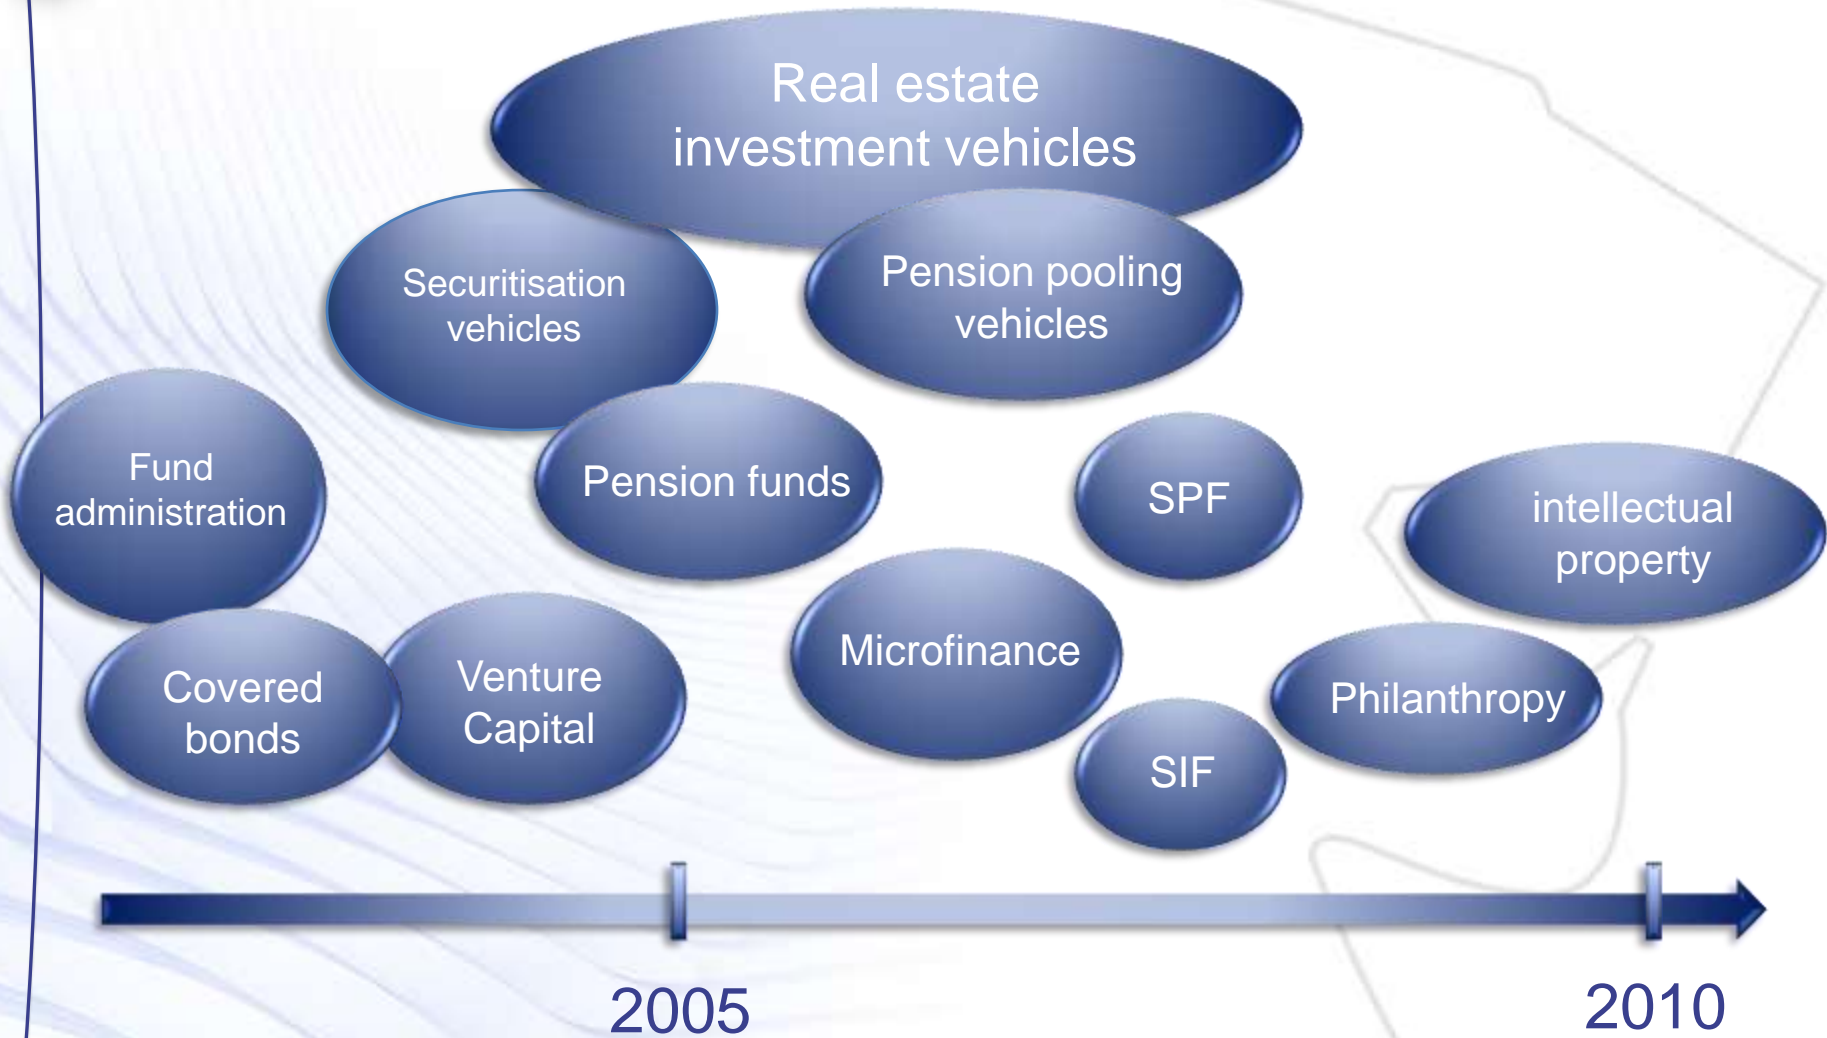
Real estate investment vehicles

Securitisation vehicles

Pension pooling vehicles

Fund administration

Pension funds

SPF

intellectual property

Microfinance

Covered bonds

Venture Capital

Philanthropy

SIF

2005

2010